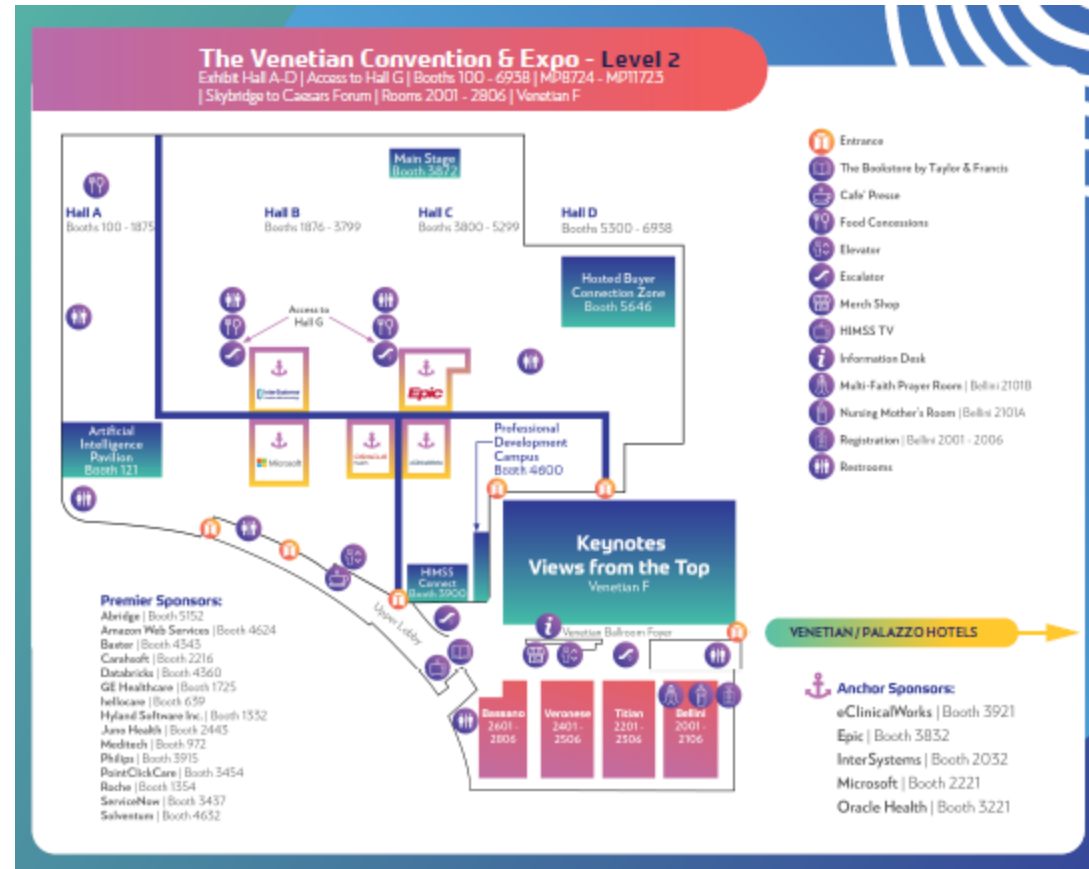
The Venetian Convention & Expo - Level 2
Exhibit Hall A-D | Access to Hall G | Booths 100 - 6958 | MP8724 - MP11723
| Skybridge to Caesars Forum | Rooms 2001 - 2806 | Venetian F

Main Stage
Booth 3872

Hall A
Booths 100 - 1875

Hall B
Booths 1876 - 3799

Hall C
Booths 3800 - 5299

Hall D
Booths 5300 - 6938

Hosted Buyer Connection Zone
Booth 5646

Access to Hall G

Epic

Microsoft

Artificial Intelligence Pavilion
Booth 121

Professional Development Campus
Booth 4800

HIMSS Connect
Booth 3900

Keynotes
Views from the Top
Venetian F

Venetian Ballroom Foyer

Upper Lobby

Bassano
2601 - 2806

Veronese
2401 - 2506

Titian
2201 - 2306

Bellini
2001 - 2106

VENETIAN / PALAZZO HOTELS

Entrance
The Bookstore by Taylor & Francis
Cafe' Presse
Food Concessions
Elevator
Escalator
Merch Shop
HIMSS TV
Information Desk
Multi-Faith Prayer Room | Bellini 2101B
Nursing Mother's Room | Bellini 2101A
Registration | Bellini 2001 - 2006
Restrooms

Premier Sponsors:
Abridge | Booth 5152
Amazon Web Services | Booth 4624
Baxter | Booth 4343
Carahsoft | Booth 2216
Databricks | Booth 4360
GE Healthcare | Booth 1725
hellocare | Booth 639
Hyland Software Inc. | Booth 1332
Juno Health | Booth 2443
Meditech | Booth 972
Philips | Booth 3915
PointClickCare | Booth 3454
Roche | Booth 1354
ServiceNow | Booth 3437
Solventum | Booth 4632

Anchor Sponsors:
eClinicalWorks | Booth 3921
Epic | Booth 3832
InterSystems | Booth 2032
Microsoft | Booth 2221
Oracle Health | Booth 3221